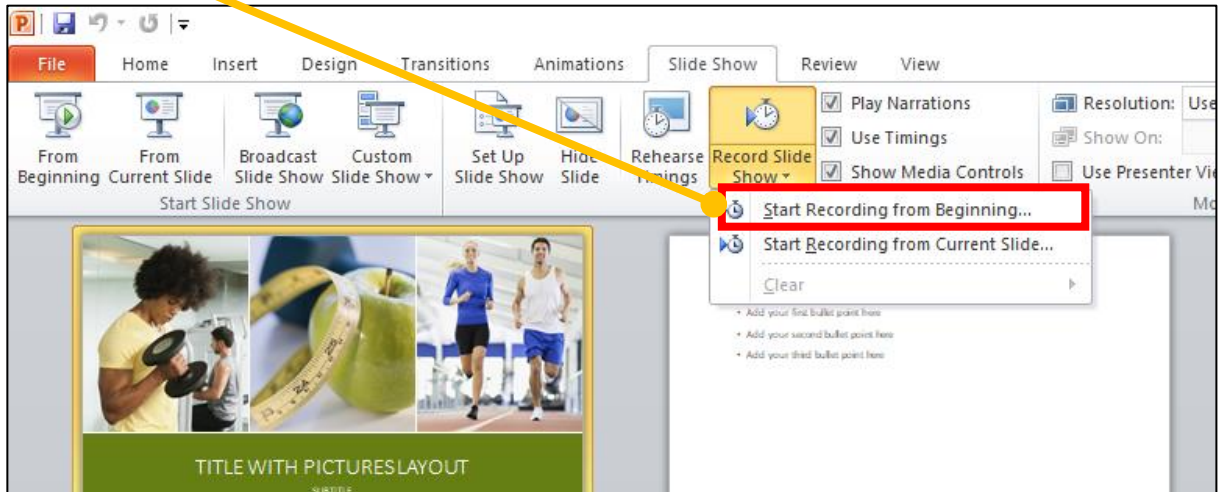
File Home Insert Design Transitions Animations Slide Show Review View

From Beginning From Current Slide Broadcast Slide Show Custom Slide Show
Start Slide Show

Set Up Slide Show Hide Slide Rehearse Timings Record Slide Show

Play Narrations
Use Timings
Show Media Controls

Resolution: Use
Show On:
Use Presenter Vi
Mo

Start Recording from Beginning...
Start Recording from Current Slide...
Clear

• Add your first bullet point here
• Add your second bullet point here
• Add your third bullet point here

TITLE WITH PICTURES LAYOUT
SUBTITLE